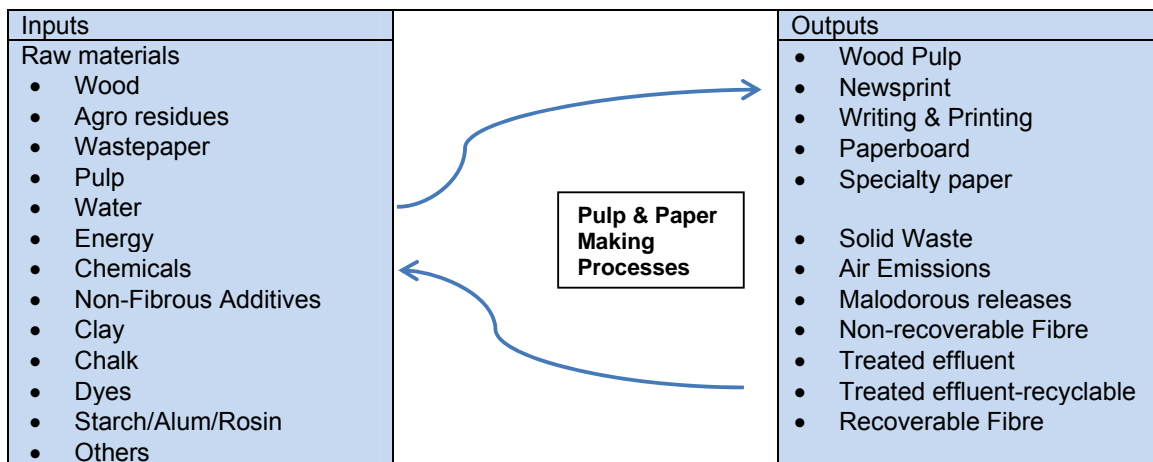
Inputs

Raw materials

- Wood
- Agro residues
- Wastepaper
- Pulp
- Water
- Energy
- Chemicals
- Non-Fibrous Additives
- Clay
- Chalk
- Dyes
- Starch/Alum/Rosin
- Others

Pulp & Paper Making Processes

Outputs

- Wood Pulp
- Newsprint
- Writing & Printing
- Paperboard
- Specialty paper

- Solid Waste
- Air Emissions
- Malodorous releases
- Non-recoverable Fibre
- Treated effluent
- Treated effluent-recyclable
- Recoverable Fibre